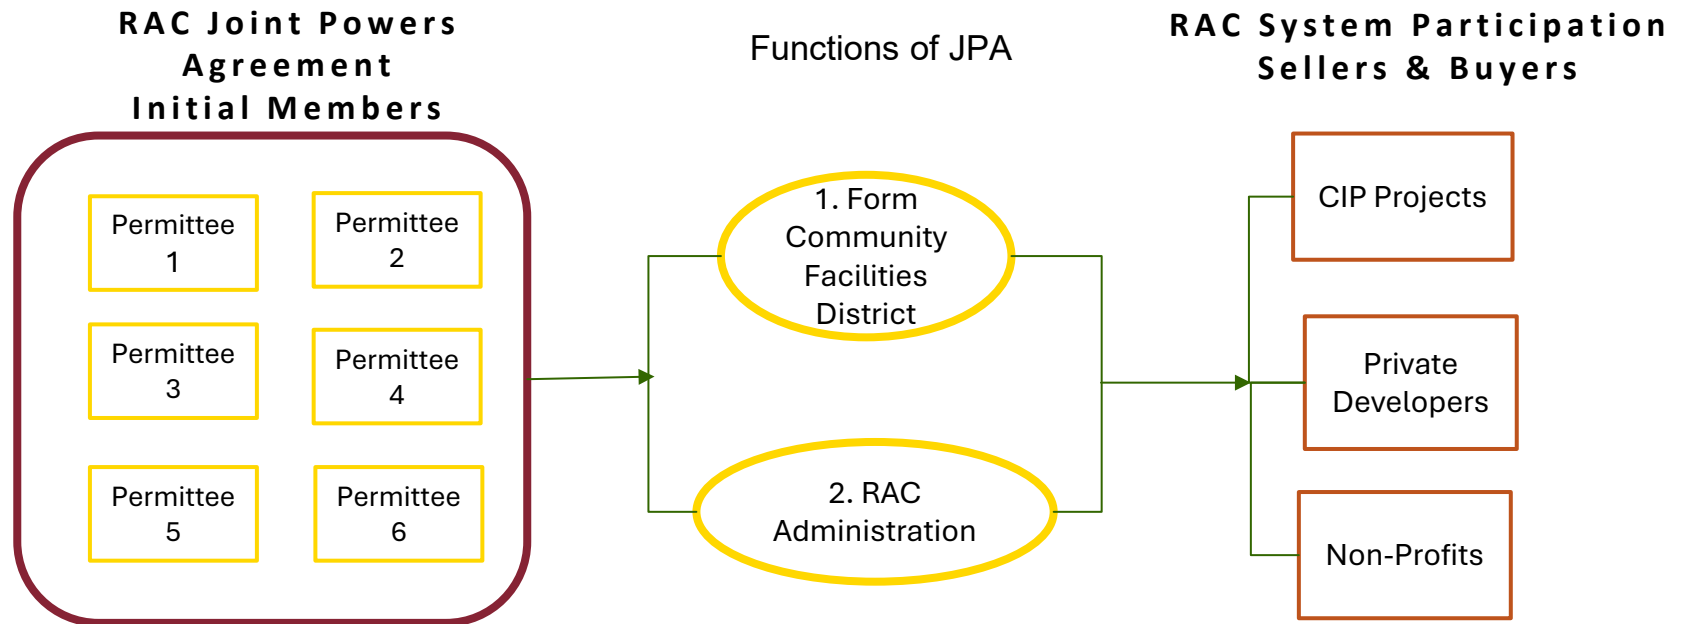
RAC Joint Powers Agreement Initial Members

Functions of JPA

RAC System Participation Sellers & Buyers

Permittee 1

Permittee 2

Permittee 3

Permittee 4

Permittee 5

Permittee 6

1. Form Community Facilities District

2. RAC Administration

CIP Projects

Private Developers

Non-Profits